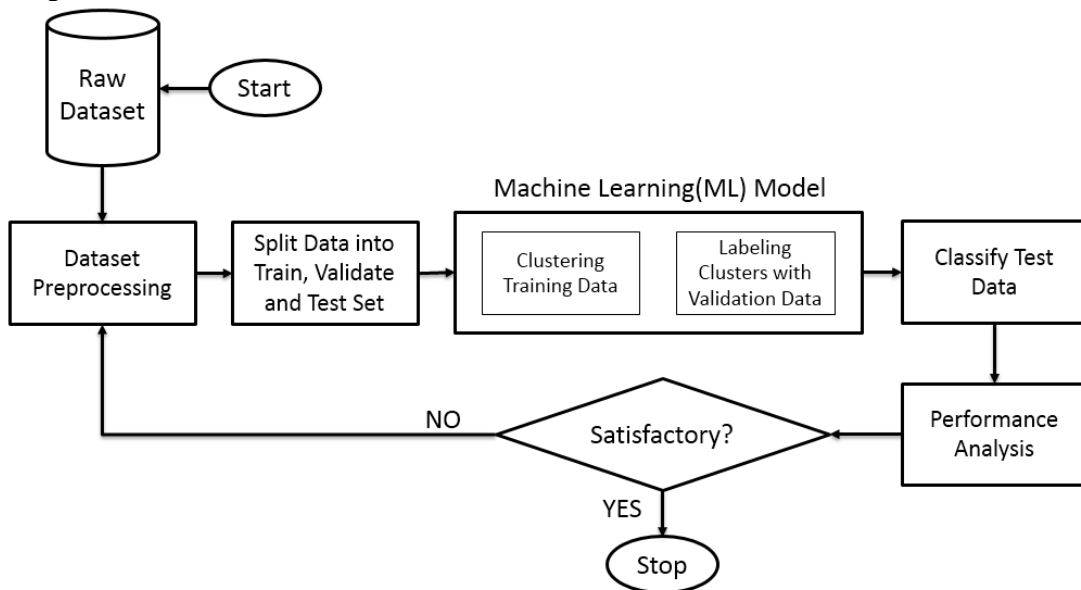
Raw Dataset

Start

Machine Learning(ML) Model

Dataset Preprocessing

Split Data into Train, Validate and Test Set

Clustering Training Data

Labeling Clusters with Validation Data

Classify Test Data

NO

Satisfactory?

Performance Analysis

YES

Stop